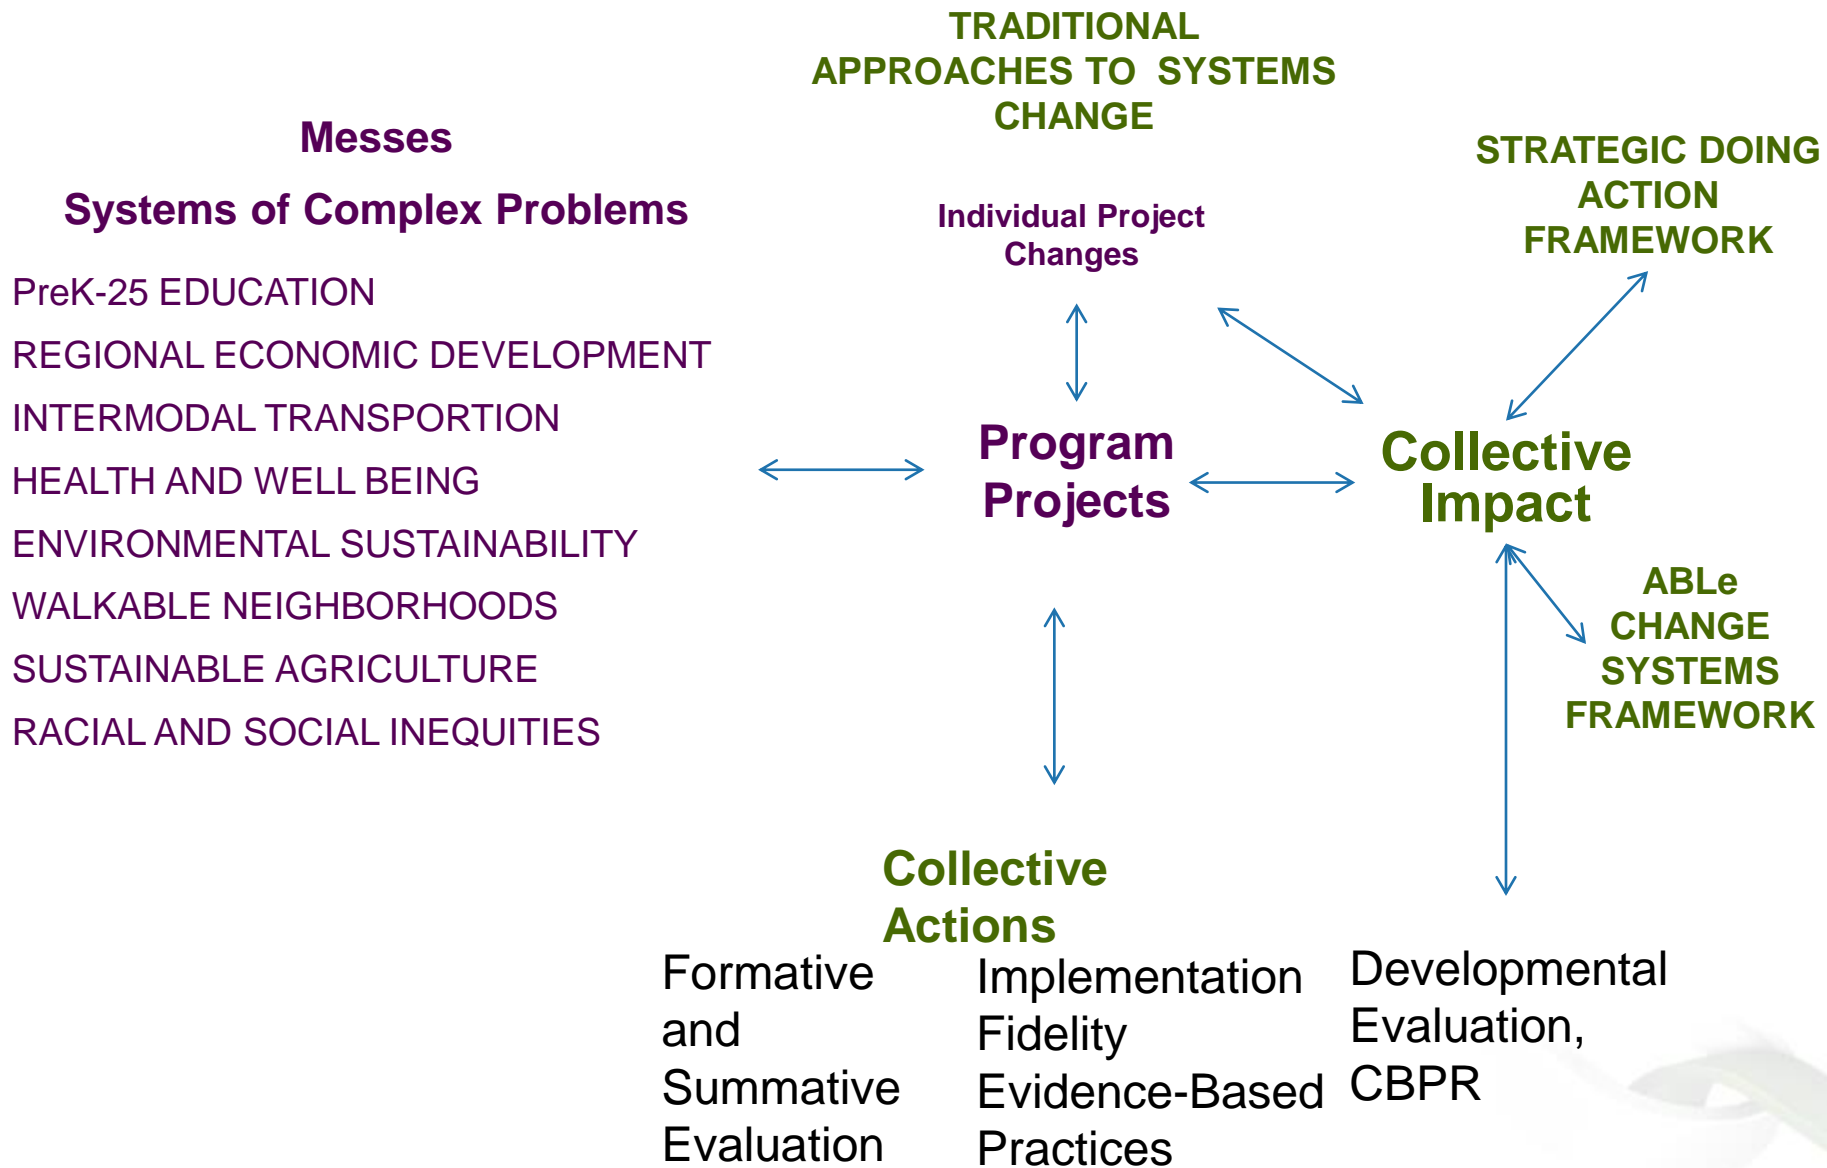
TRADITIONAL APPROACHES TO SYSTEMS CHANGE

Messes

Systems of Complex Problems

PreK-25 EDUCATION

REGIONAL ECONOMIC DEVELOPMENT

INTERMODAL TRANSPORTION

HEALTH AND WELL BEING

ENVIRONMENTAL SUSTAINABILITY

WALKABLE NEIGHBORHOODS

SUSTAINABLE AGRICULTURE

RACIAL AND SOCIAL INEQUITIES

STRATEGIC DOING ACTION FRAMEWORK

Individual Project Changes

Program Projects

Collective Impact

ABLe CHANGE SYSTEMS FRAMEWORK

Collective Actions

Formative and Summative Evaluation

Implementation Fidelity Evidence-Based Practices

Developmental Evaluation, CBPR